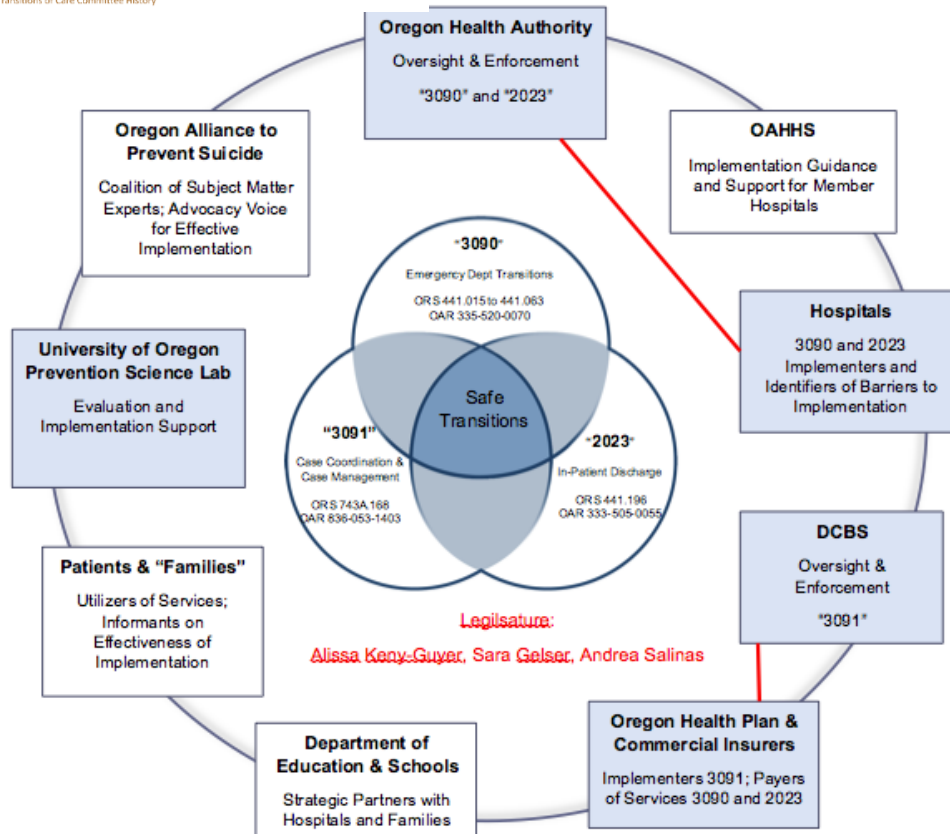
Transitions of Care Committee History

Oregon Health Authority
Oversight & Enforcement
"3090" and "2023"

OAHHS
Implementation Guidance and Support for Member Hospitals

Oregon Alliance to Prevent Suicide
Coalition of Subject Matter Experts; Advocacy Voice for Effective Implementation

"3090"
Emergency Dept Transitions
ORS 441.015 to 441.063
OAR 335-520-0070

Hospitals
3090 and 2023 Implementers and Identifiers of Barriers to Implementation

University of Oregon Prevention Science Lab
Evaluation and Implementation Support

Safe Transitions

"3091"
Case Coordination & Case Management
ORS 743A.168
OAR 836-053-1403

"2023"
In-Patient Discharge
ORS 441.196
OAR 333-505-0055

DCBS
Oversight & Enforcement
"3091"

Patients & "Families"
Utilizers of Services; Informants on Effectiveness of Implementation

Legilsature:
Alissa Keny-Guyer, Sara Gelser, Andrea Salinas

Department of Education & Schools
Strategic Partners with Hospitals and Families

Oregon Health Plan & Commercial Insurers
Implementers 3091; Payers of Services 3090 and 2023